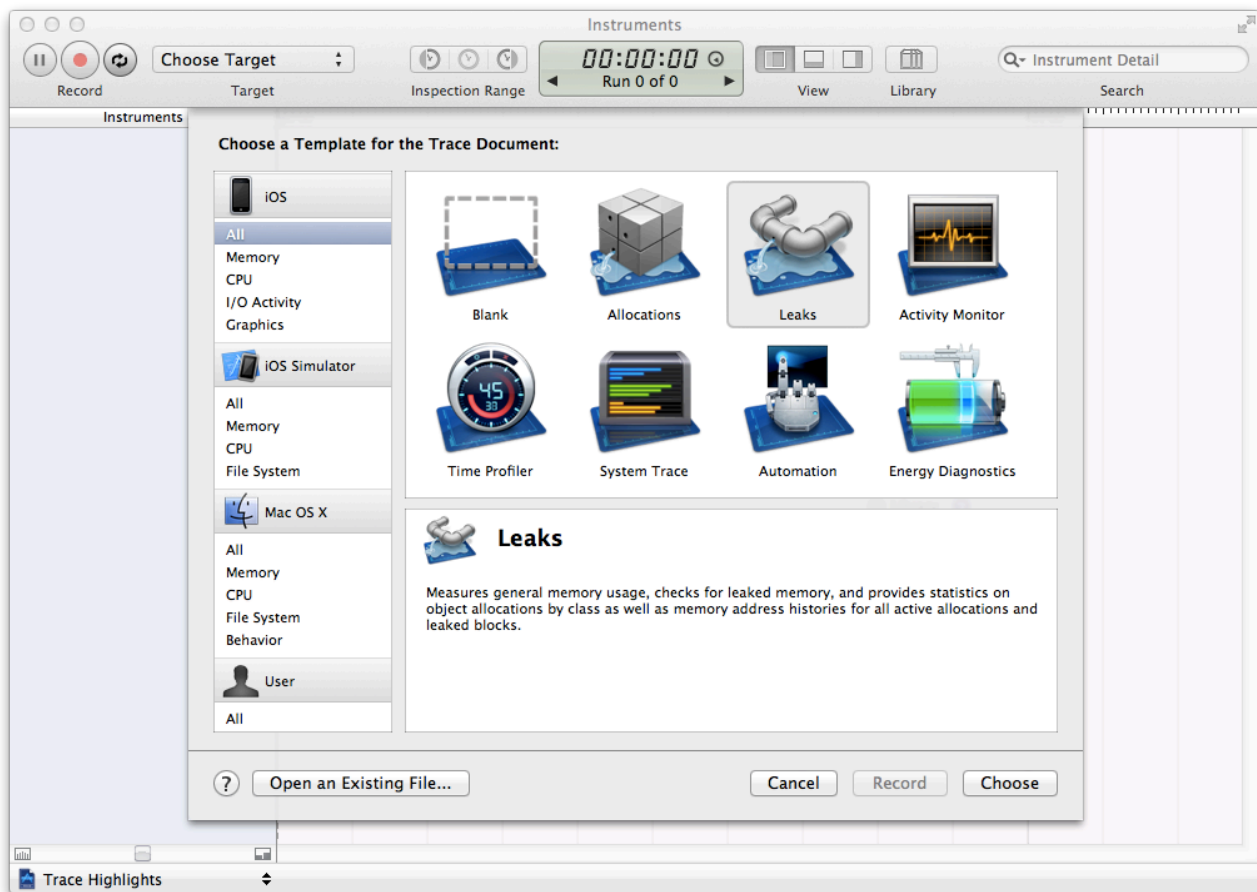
Instruments

Choose Target

00:00:00

Run 0 of 0

Instrument Detail

Record

Target

Inspection Range

View

Library

Search

Instruments

Choose a Template for the Trace Document:

iOS

All

Memory

CPU

I/O Activity

Graphics

iOS Simulator

All

Memory

CPU

File System

Mac OS X

All

Memory

CPU

File System

Behavior

User

All

Blank

Allocations

Leaks

Activity Monitor

45

Time Profiler

System Trace

Automation

Energy Diagnostics

Leaks

Measures general memory usage, checks for leaked memory, and provides statistics on object allocations by class as well as memory address histories for all active allocations and leaked blocks.

?

Open an Existing File...

Cancel

Record

Choose

Trace Highlights